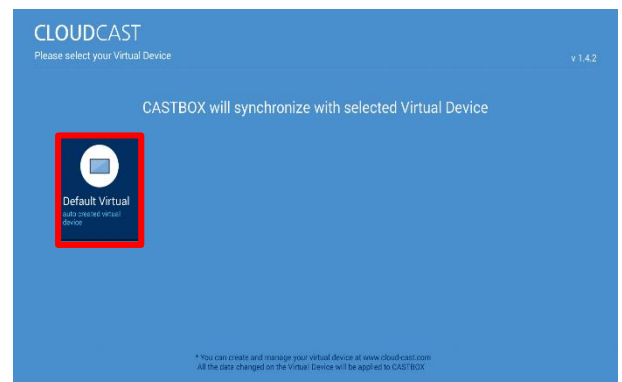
CLOUDCAST
Please select your Virtual Device

v 1.4.2

CASTBOX will synchronize with selected Virtual Device

Default Virtual
auto created virtual device

* You can create and manage your virtual device at www.cloud-cast.com
All the data changed on the Virtual Device will be applied to CASTBOX